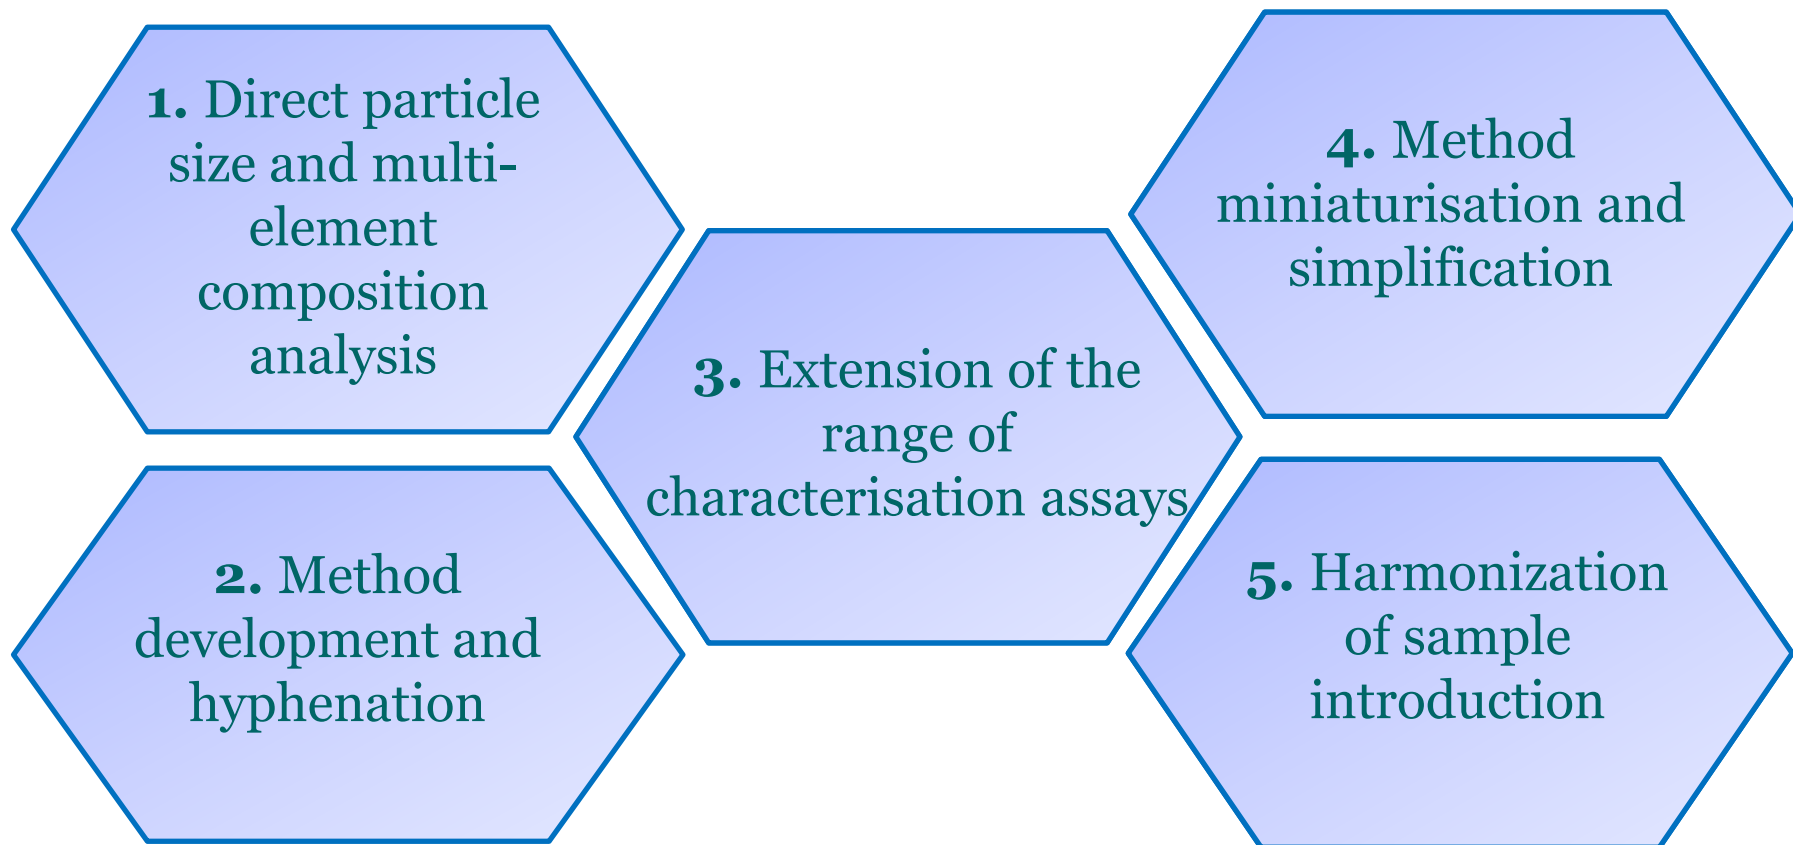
**1.** Direct particle size and multi-element composition analysis

**2.** Method development and hyphenation

**3.** Extension of the range of characterisation assays

**4.** Method miniaturisation and simplification

**5.** Harmonization of sample introduction